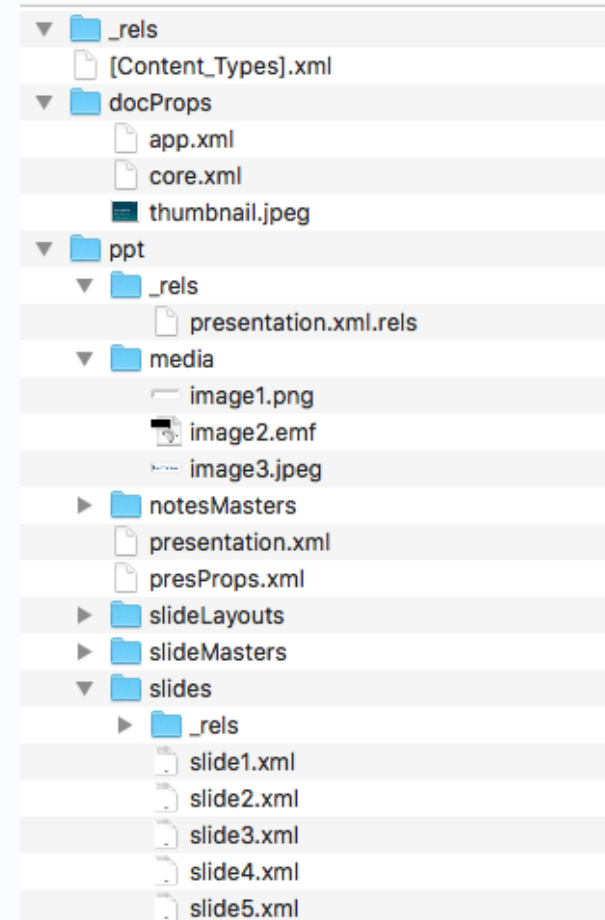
_rels
[Content_Types].xml
docProps
app.xml
core.xml
thumbnail.jpeg
ppt
_rels
presentation.xml.rels
media
image1.png
image2.emf
image3.jpeg
notesMasters
presentation.xml
presProps.xml
slideLayouts
slideMasters
slides
_rels
slide1.xml
slide2.xml
slide3.xml
slide4.xml
slide5.xml